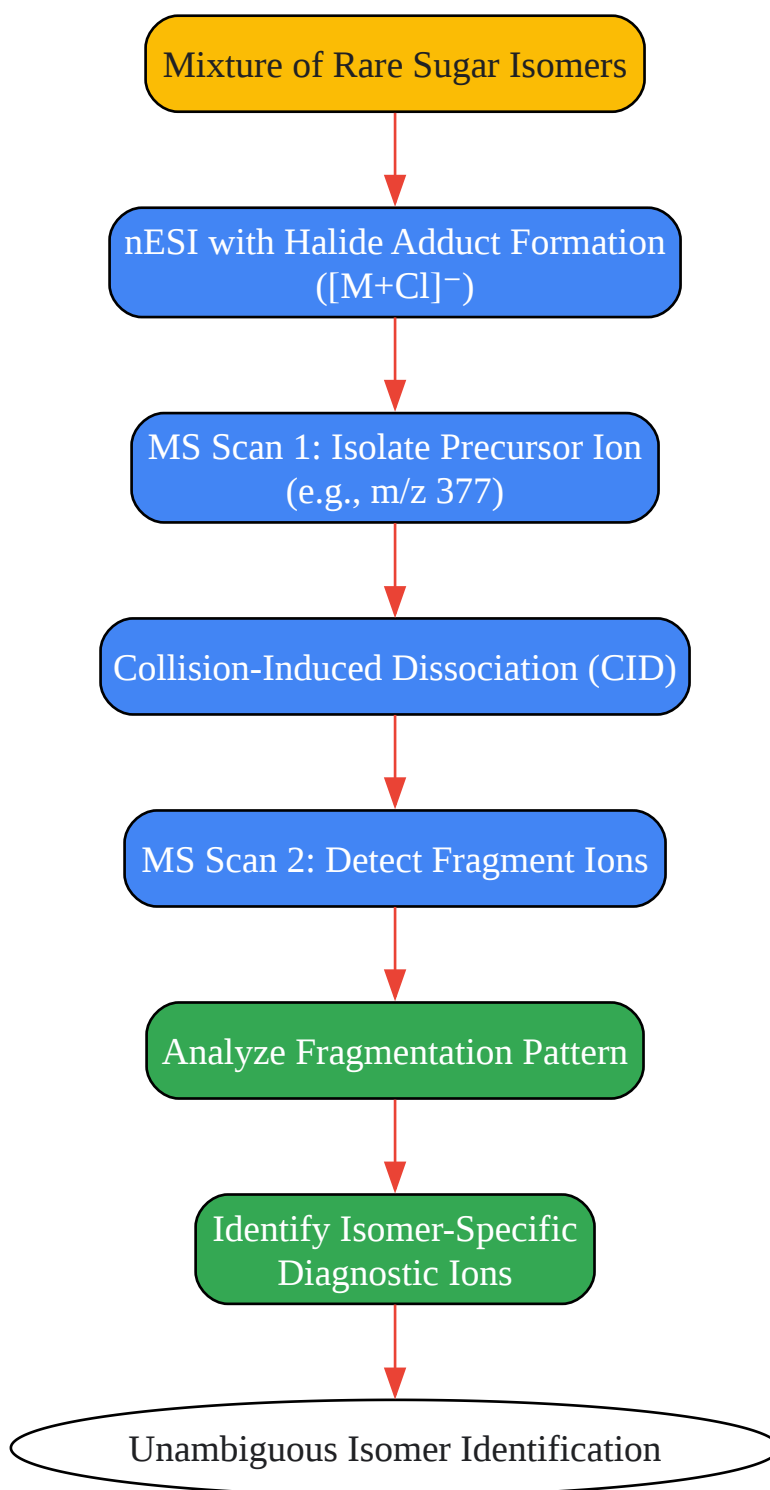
Mixture of Rare Sugar Isomers

nESI with Halide Adduct Formation ($[M+Cl]^-$)

MS Scan 1: Isolate Precursor Ion (e.g., m/z 377)

Collision-Induced Dissociation (CID)

MS Scan 2: Detect Fragment Ions

Analyze Fragmentation Pattern

Identify Isomer-Specific Diagnostic Ions

Unambiguous Isomer Identification